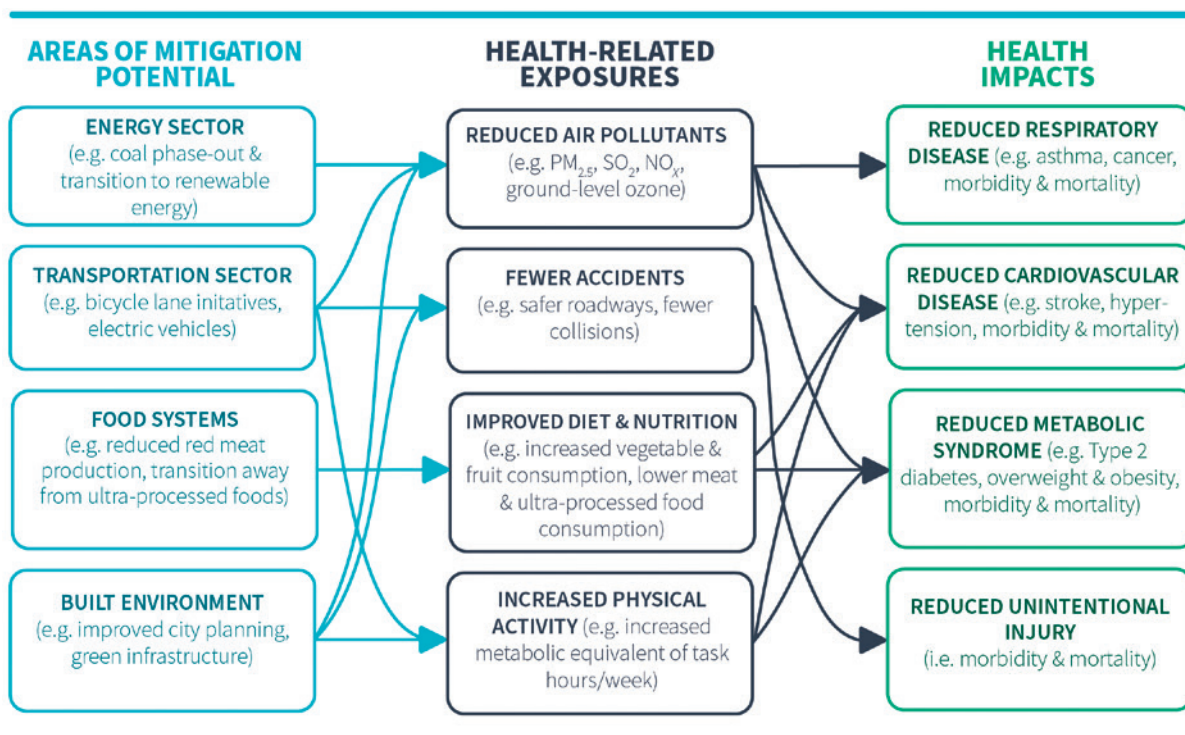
AREAS OF MITIGATION POTENTIAL

ENERGY SECTOR (e.g. coal phase-out & transition to renewable energy)

TRANSPORTATION SECTOR (e.g. bicycle lane initatives, electric vehicles)

FOOD SYSTEMS (e.g. reduced red meat production, transition away from ultra-processed foods)

BUILT ENVIRONMENT (e.g. improved city planning, green infrastructure)

HEALTH-RELATED EXPOSURES

REDUCED AIR POLLUTANTS (e.g. $PM_{2.5}$, $SO_2$, $NO_x$, ground-level ozone)

FEWER ACCIDENTS (e.g. safer roadways, fewer collisions)

IMPROVED DIET & NUTRITION (e.g. increased vegetable & fruit consumption, lower meat & ultra-processed food consumption)

INCREASED PHYSICAL ACTIVITY (e.g. increased metabolic equivalent of task hours/week)

HEALTH IMPACTS

REDUCED RESPIRATORY DISEASE (e.g. asthma, cancer, morbidity & mortality)

REDUCED CARDIOVASCULAR DISEASE (e.g. stroke, hypertension, morbidity & mortality)

REDUCED METABOLIC SYNDROME (e.g. Type 2 diabetes, overweight & obesity, morbidity & mortality)

REDUCED UNINTENTIONAL INJURY (i.e. morbidity & mortality)